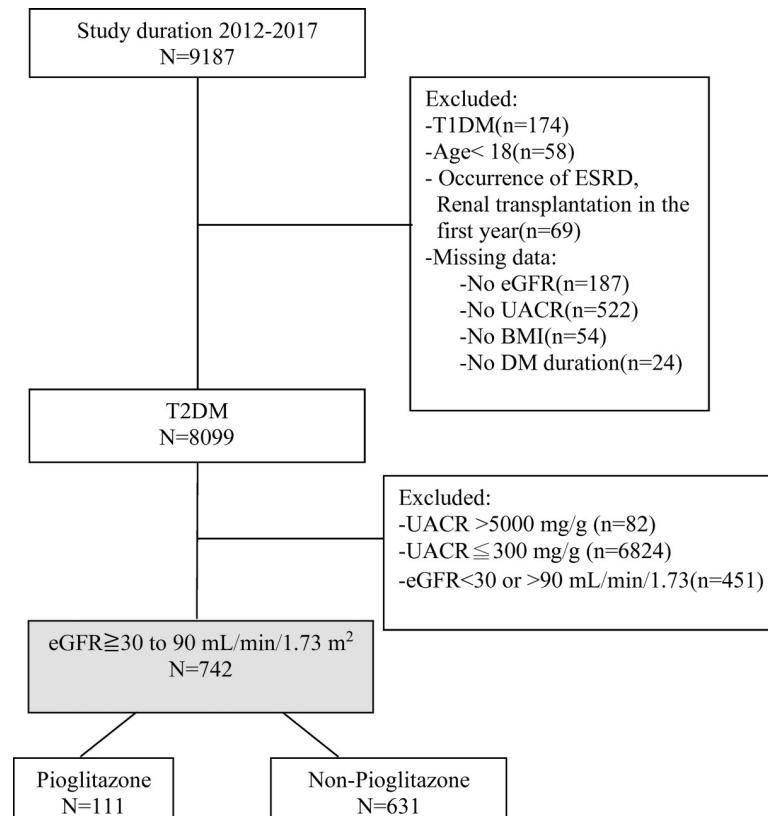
Study duration 2012-2017
N=9187

Excluded:
-T1DM(n=174)
-Age< 18(n=58)
- Occurrence of ESRD, Renal transplantation in the first year(n=69)
-Missing data:
-No eGFR(n=187)
-No UACR(n=522)
-No BMI(n=54)
-No DM duration(n=24)

T2DM
N=8099

Excluded:
-UACR >5000 mg/g (n=82)
-UACR ≦ 300 mg/g (n=6824)
-eGFR<30 or >90 mL/min/1.73(n=451)

eGFR≧30 to 90 mL/min/1.73 m$^2$
N=742

Pioglitazone
N=111

Non-Pioglitazone
N=631